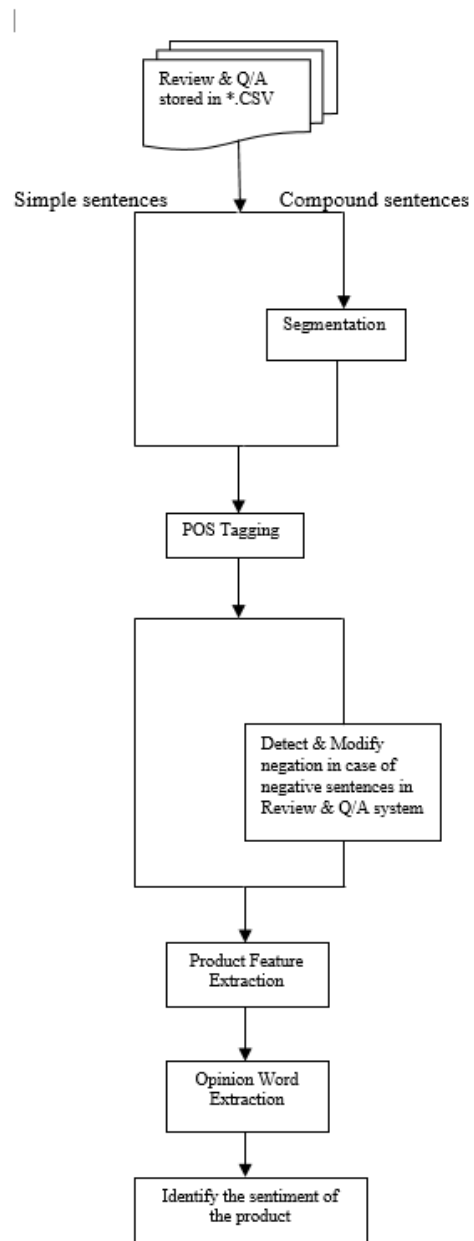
Review & Q/A stored in *.CSV

Simple sentences

Compound sentences

Segmentation

POS Tagging

Detect & Modify negation in case of negative sentences in Review & Q/A system

Product Feature Extraction

Opinion Word Extraction

Identify the sentiment of the product